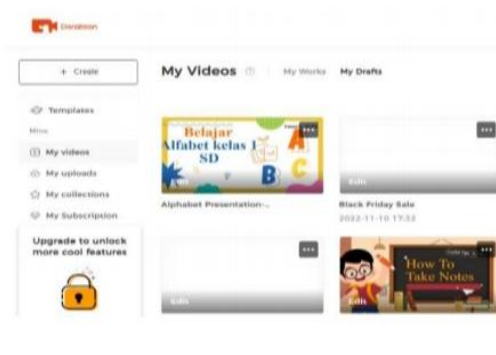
Doraemon

+ Create

Templates

Mine

My videos

My uploads

My collections

My Subscripsion

Upgrade to unlock more cool features

My Videos

My Works

My Drafts

Belajar Alfabet kelas 1 SD

A

B

C

Edit

Alphabet Presentation-...

Edit

Black Friday Sale

2022-11-10 17:32

Edit

How To Take Notes

Edit